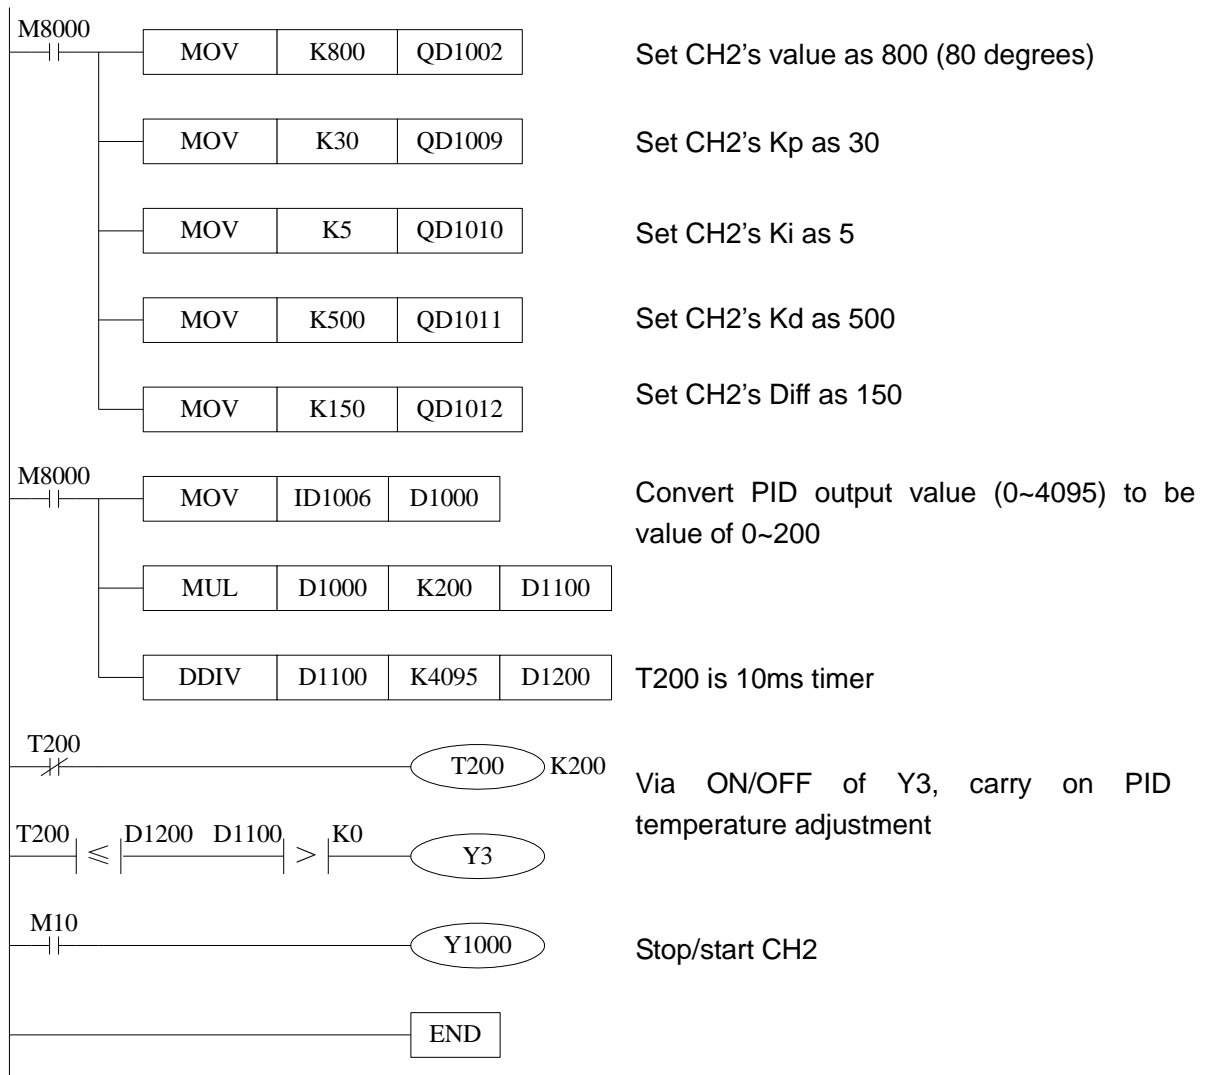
M8000

| MOV | K800 | QD1002 |
|---|---|---|

Set CH2's value as 800 (80 degrees)

| MOV | K30 | QD1009 |
|---|---|---|

Set CH2's Kp as 30

| MOV | K5 | QD1010 |
|---|---|---|

Set CH2's Ki as 5

| MOV | K500 | QD1011 |
|---|---|---|

Set CH2's Kd as 500

| MOV | K150 | QD1012 |
|---|---|---|

Set CH2's Diff as 150

M8000

| MOV | ID1006 | D1000 |
|---|---|---|

Convert PID output value (0~4095) to be value of 0~200

| MUL | D1000 | K200 | D1100 |
|---|---|---|---|

| DDIV | D1100 | K4095 | D1200 |
|---|---|---|---|

T200 is 10ms timer

T200

T200 K200

Via ON/OFF of Y3, carry on PID temperature adjustment

T200 $\leqslant$ D1200 D1100 $>$ K0

Y3

M10

Y1000

Stop/start CH2

END